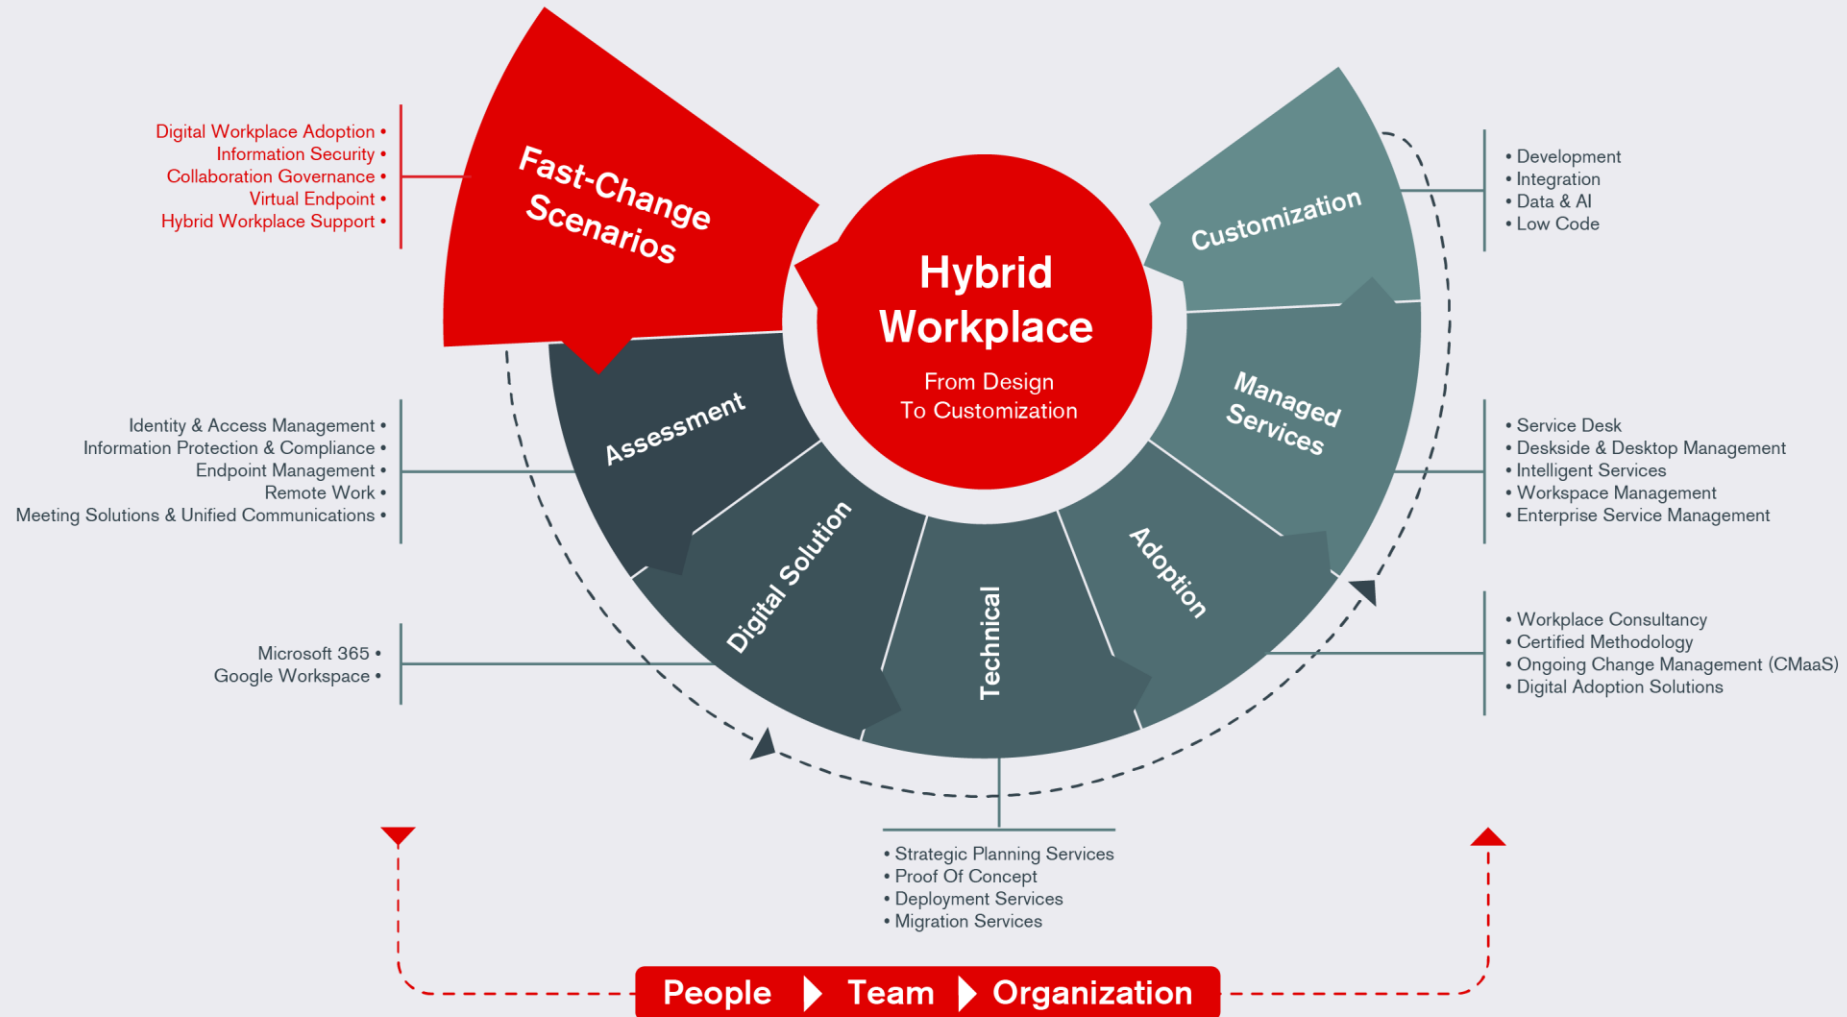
Digital Workplace Adoption •
Information Security •
Collaboration Governance •
Virtual Endpoint •
Hybrid Workplace Support •

Fast-Change Scenarios

Hybrid Workplace
From Design
To Customization

Customization

• Development
• Integration
• Data & AI
• Low Code

Identity & Access Management •
Information Protection & Compliance •
Endpoint Management •
Remote Work •
Meeting Solutions & Unified Communications •

Assessment

Managed Services

• Service Desk
• Deskside & Desktop Management
• Intelligent Services
• Workspace Management
• Enterprise Service Management

Digital Solution

Technical

Adoption

Microsoft 365 •
Google Workspace •

• Workplace Consultancy
• Certified Methodology
• Ongoing Change Management (CMaaS)
• Digital Adoption Solutions

• Strategic Planning Services
• Proof Of Concept
• Deployment Services
• Migration Services

People Team Organization